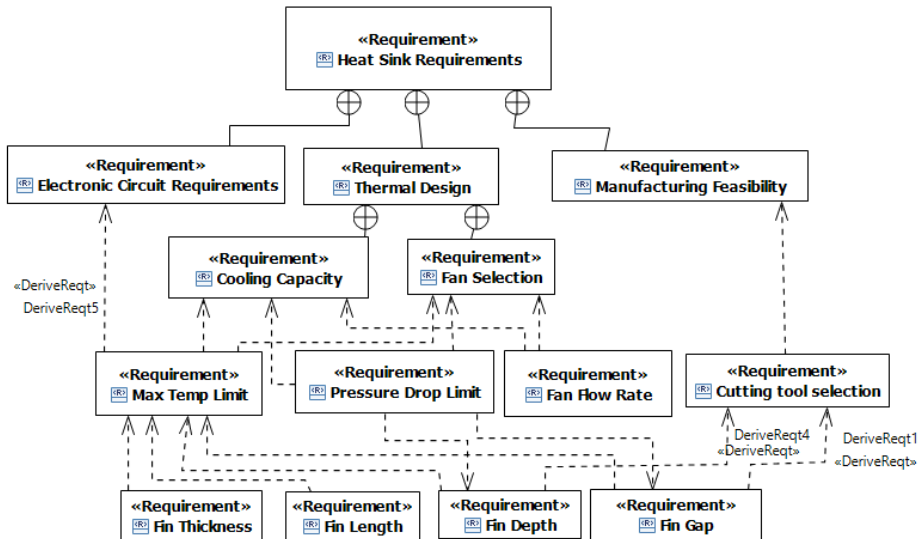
«Requirement»
Heat Sink Requirements

«Requirement»
Electronic Circuit Requirements

«Requirement»
Thermal Design

«Requirement»
Manufacturing Feasibility

«Requirement»
Cooling Capacity

«Requirement»
Fan Selection

«DeriveReqt»
DeriveReqt5

«Requirement»
Max Temp Limit

«Requirement»
Pressure Drop Limit

«Requirement»
Fan Flow Rate

«Requirement»
Cutting tool selection

DeriveReqt4
«DeriveReqt»

DeriveReqt1
«DeriveReqt»

«Requirement»
Fin Thickness

«Requirement»
Fin Length

«Requirement»
Fin Depth

«Requirement»
Fin Gap